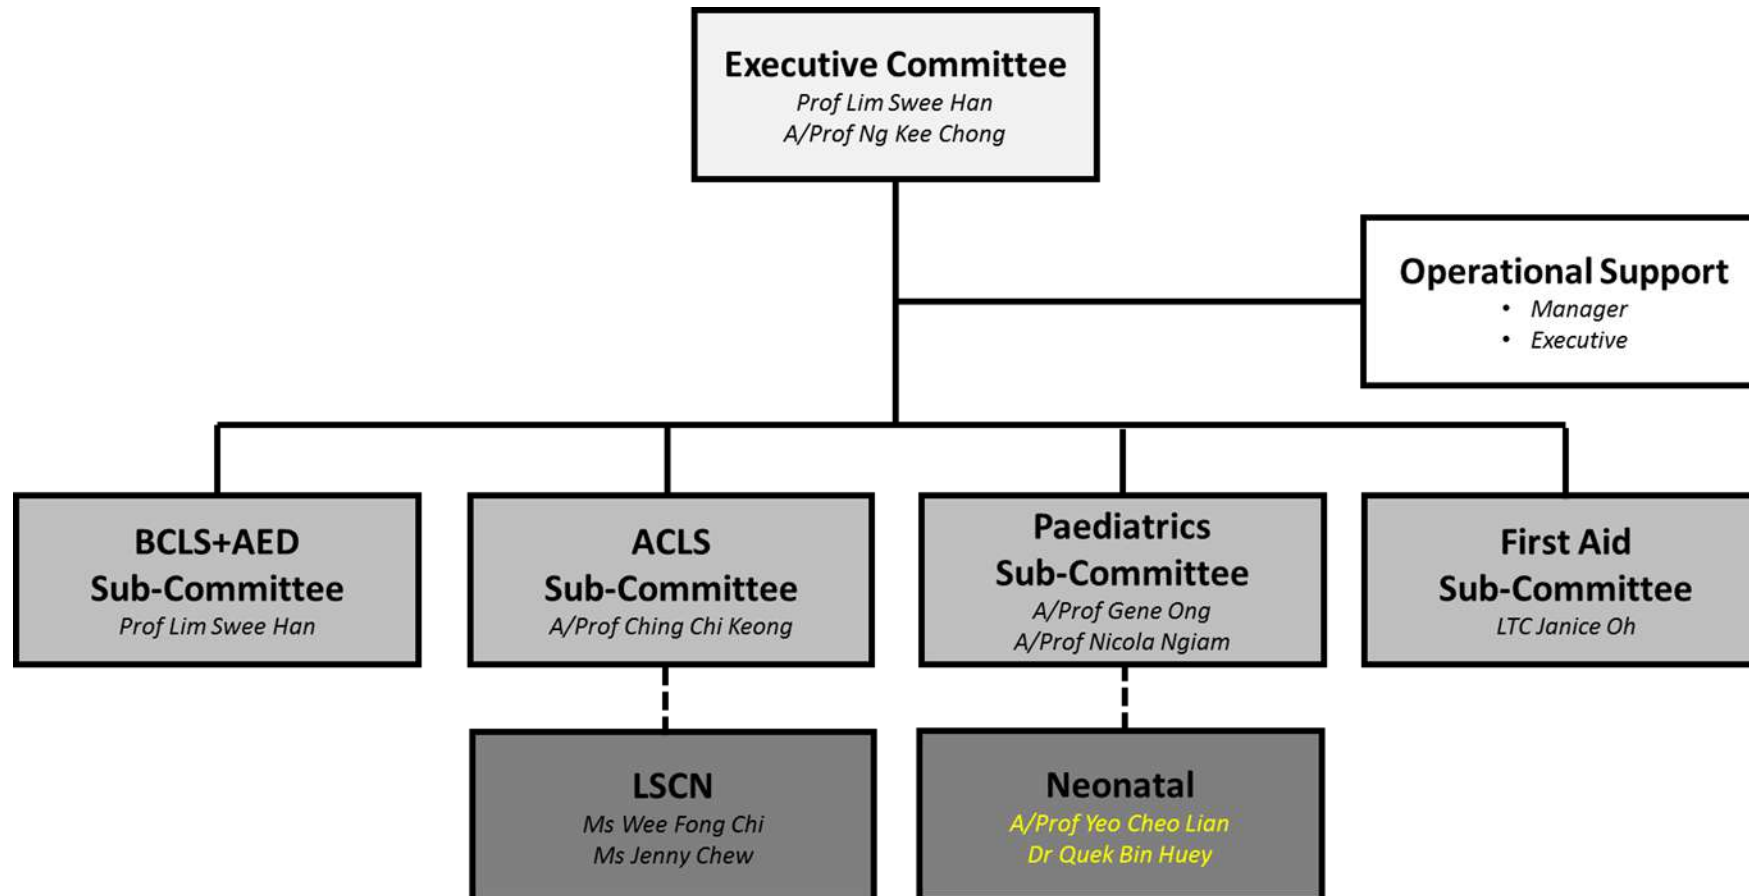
Executive Committee
Prof Lim Swee Han
A/Prof Ng Kee Chong

Operational Support
• Manager
• Executive

BCLS+AED
Sub-Committee
Prof Lim Swee Han

ACLS
Sub-Committee
A/Prof Ching Chi Keong

Paediatrics
Sub-Committee
A/Prof Gene Ong
A/Prof Nicola Ngiam

First Aid
Sub-Committee
LTC Janice Oh

LSCN
Ms Wee Fong Chi
Ms Jenny Chew

Neonatal
A/Prof Yeo Cheo Lian
Dr Quek Bin Huey